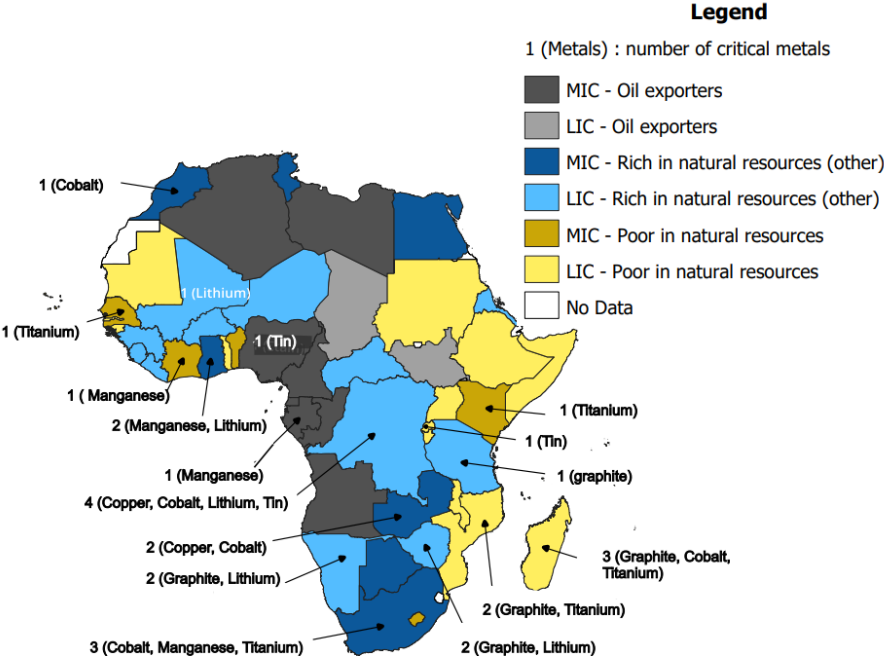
Legend

1 (Metals) : number of critical metals

MIC - Oil exporters

LIC - Oil exporters

MIC - Rich in natural resources (other)

LIC - Rich in natural resources (other)

MIC - Poor in natural resources

LIC - Poor in natural resources

No Data

1 (Cobalt)

1 (Lithium)

1 (Titanium)

1 (Tin)

1 ( Manganese)

2 (Manganese, Lithium)

1 (Manganese)

4 (Copper, Cobalt, Lithium, Tin)

2 (Copper, Cobalt)

2 (Graphite, Lithium)

3 (Cobalt, Manganese, Titanium)

1 (Titanium)

1 (Tin)

1 (graphite)

3 (Graphite, Cobalt, Titanium)

2 (Graphite, Titanium)

2 (Graphite, Lithium)